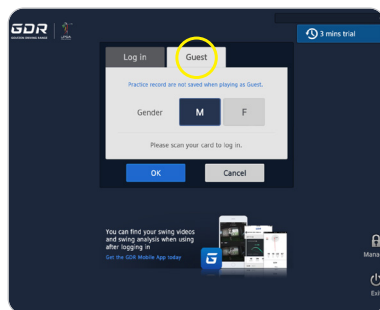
GDR

3 mins trial

Log in

Guest

Practice record are not saved when playing as Guest.

Gender M F

Please scan your card to log in.

OK

Cancel

You can find your swing videos and swing analysis when using after logging in

Get the GDR Mobile App today

Mana

Exi